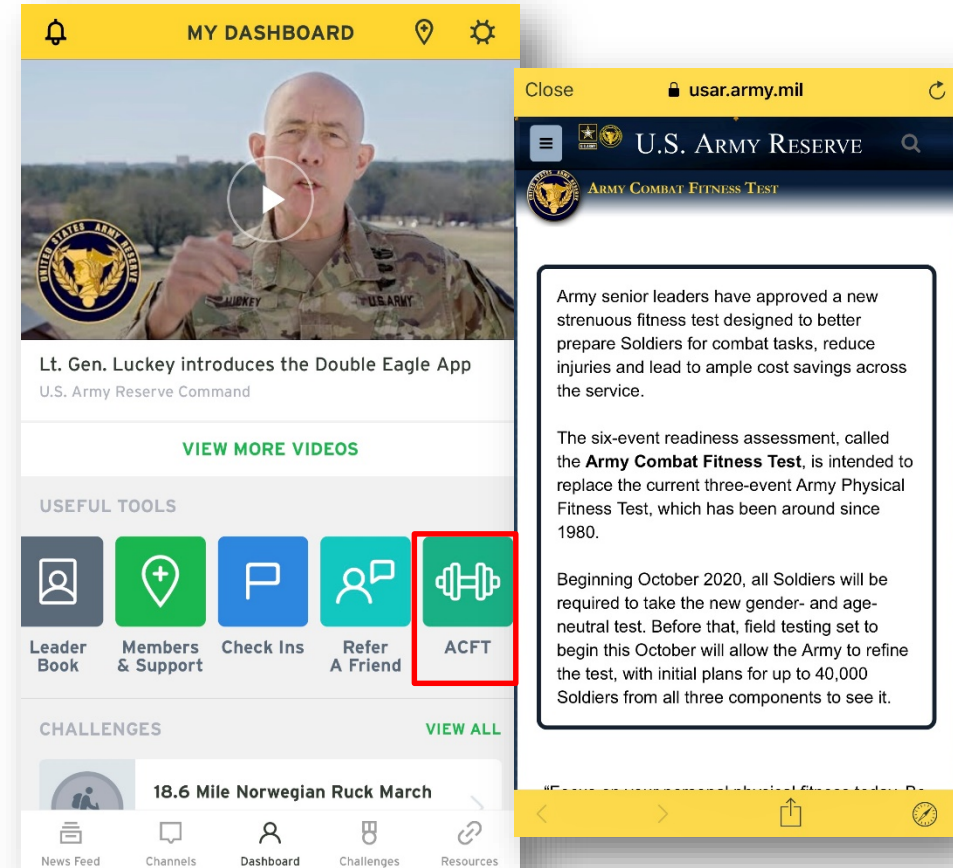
MY DASHBOARD

UNITED STATES ARMY RESERVE

LUCKEY

US ARMY

Lt. Gen. Luckey introduces the Double Eagle App

U.S. Army Reserve Command

VIEW MORE VIDEOS

USEFUL TOOLS

Leader Book

Members & Support

Check Ins

Refer A Friend

ACFT

CHALLENGES

VIEW ALL

18.6 Mile Norwegian Ruck March

News Feed

Channels

Dashboard

Challenges

Resources

Close

usar.army.mil

U.S. ARMY

U.S. Army Reserve

Army Combat Fitness Test

Army senior leaders have approved a new strenuous fitness test designed to better prepare Soldiers for combat tasks, reduce injuries and lead to ample cost savings across the service.

The six-event readiness assessment, called the **Army Combat Fitness Test**, is intended to replace the current three-event Army Physical Fitness Test, which has been around since 1980.

Beginning October 2020, all Soldiers will be required to take the new gender- and age-neutral test. Before that, field testing set to begin this October will allow the Army to refine the test, with initial plans for up to 40,000 Soldiers from all three components to see it.

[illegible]